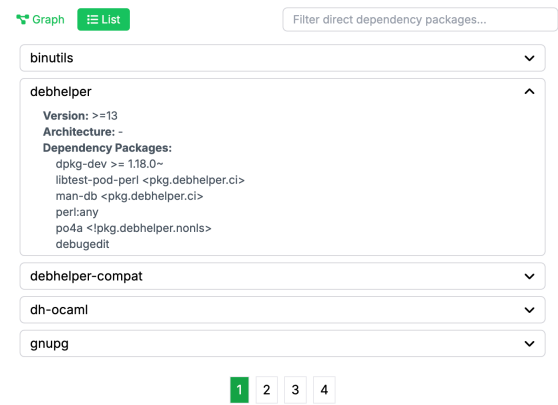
Graph List Filter direct dependency packages...

binutils

debhelper

Version: >=13
Architecture: -
Dependency Packages:
dpkg-dev >= 1.18.0~
libtest-pod-perl <pkg.debhelper.ci>
man-db <pkg.debhelper.ci>
perl:any
po4a <!pkg.debhelper.nonls>
debugedit

debhelper-compat

dh-ocaml

gnupg

1 2 3 4